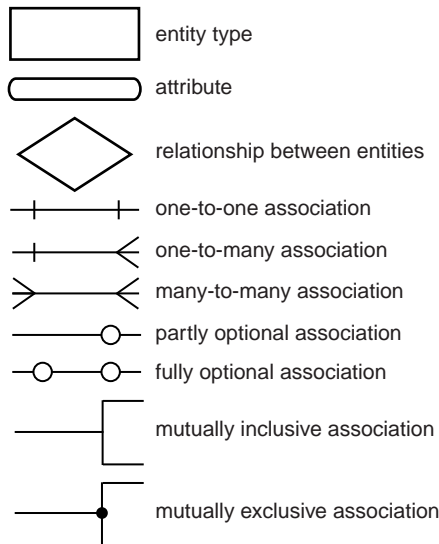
entity type

attribute

relationship between entities

one-to-one association

one-to-many association

many-to-many association

partly optional association

fully optional association

mutually inclusive association

mutually exclusive association